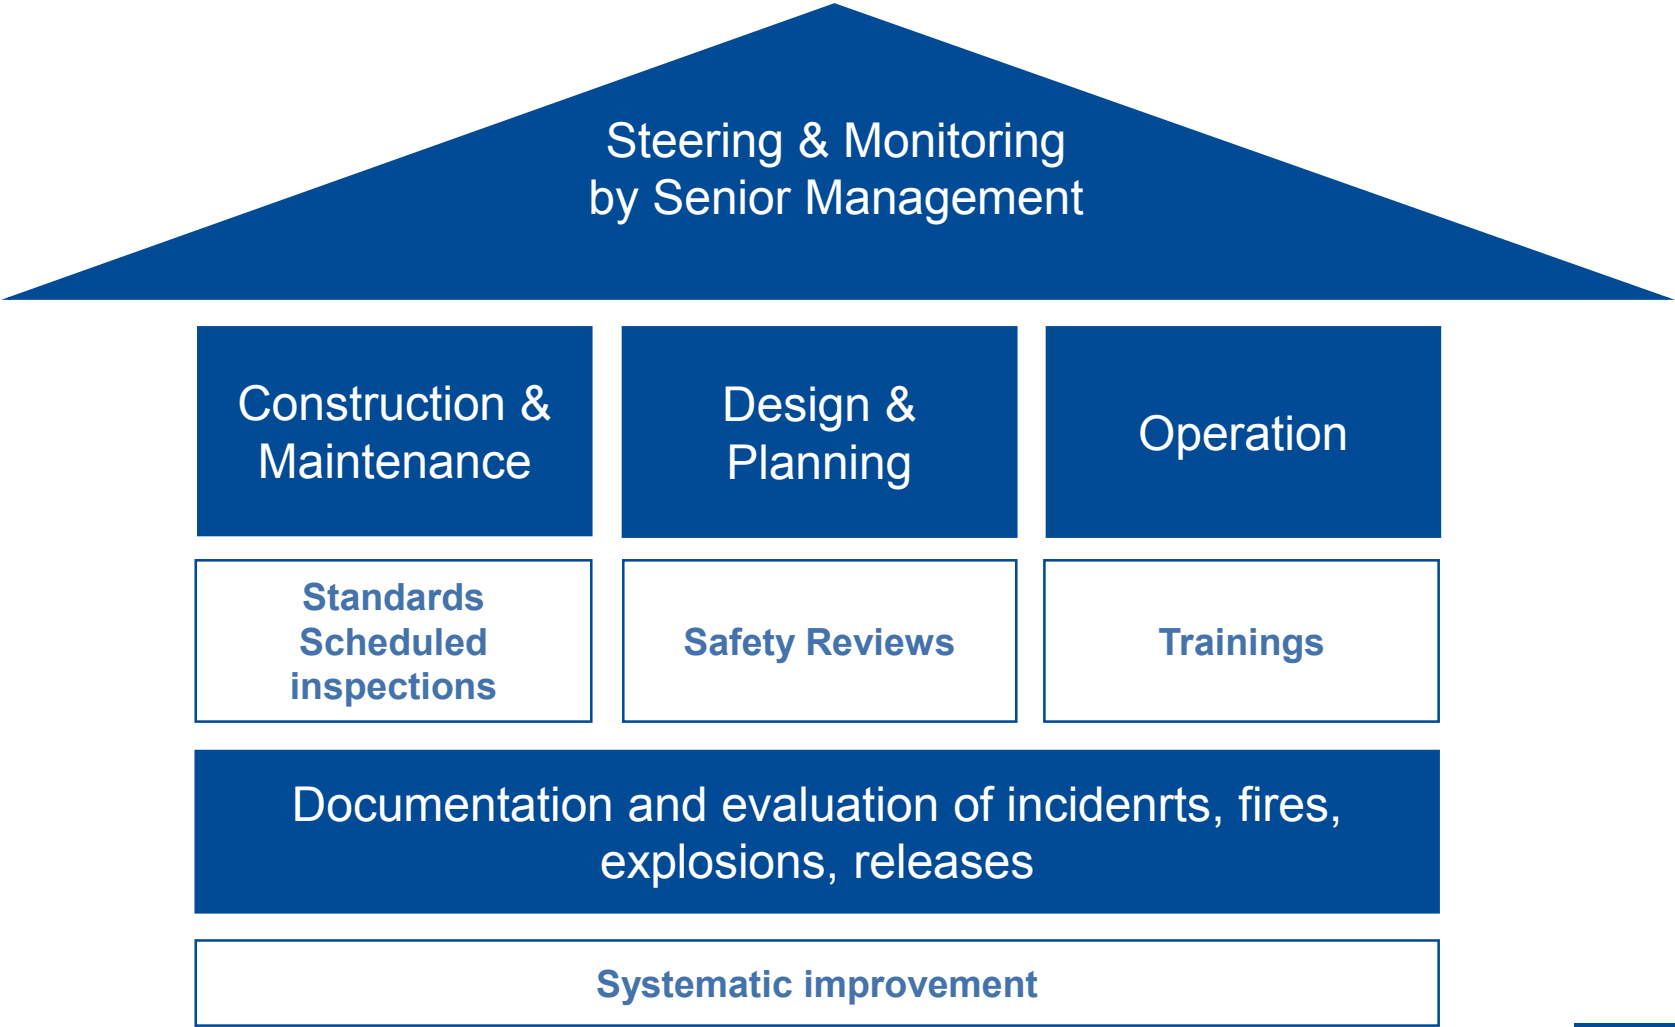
Steering & Monitoring
by Senior Management

Construction & Maintenance

Design & Planning

Operation

Standards
Scheduled
inspections

Safety Reviews

Trainings

Documentation and evaluation of incidenrts, fires, explosions, releases

Systematic improvement